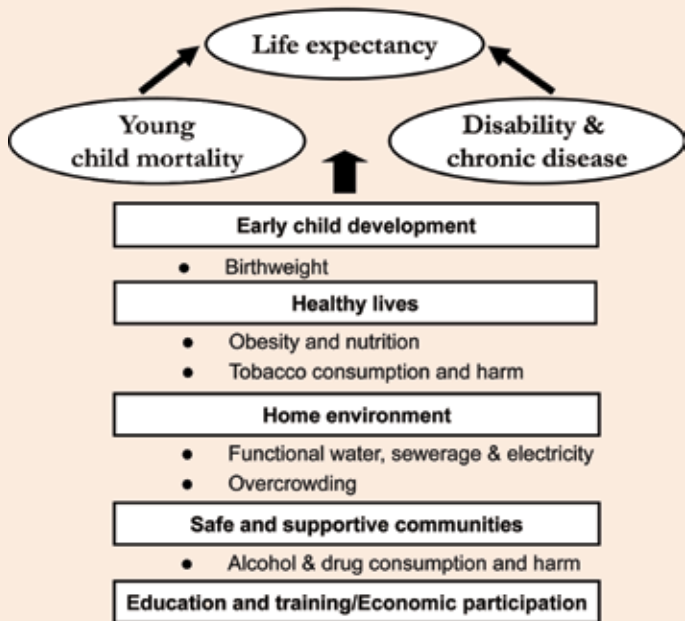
Life expectancy

Young child mortality

Disability & chronic disease

Early child development

- Birthweight

Healthy lives

- Obesity and nutrition
- Tobacco consumption and harm

Home environment

- Functional water, sewerage & electricity
- Overcrowding

Safe and supportive communities

- Alcohol & drug consumption and harm

Education and training/Economic participation